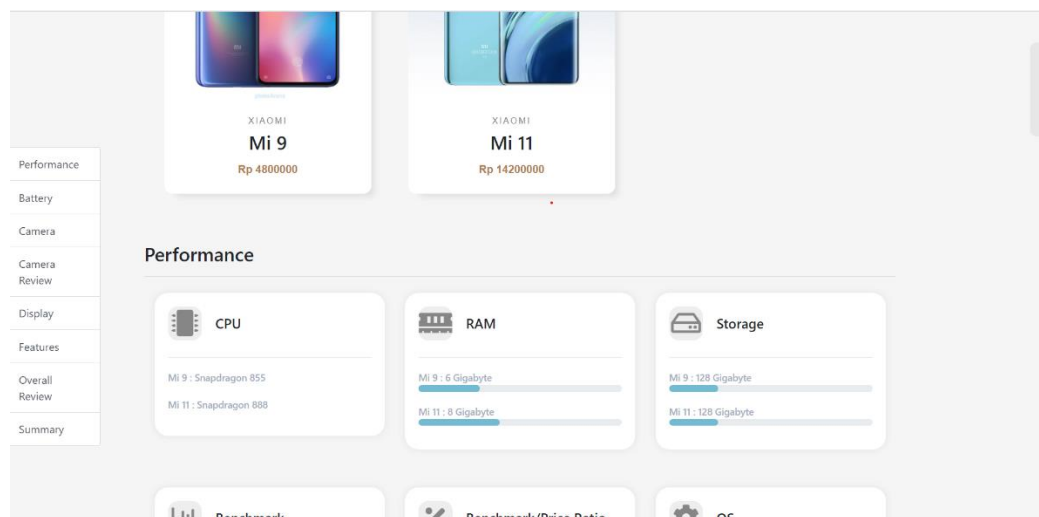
XIAOMI
Mi 9
Rp 4800000

XIAOMI
Mi 11
Rp 14200000

Performance
Battery
Camera
Camera Review
Display
Features
Overall Review
Summary

Performance

CPU
Mi 9 : Snapdragon 855
Mi 11 : Snapdragon 888

RAM
Mi 9 : 6 Gigabyte
Mi 11 : 8 Gigabyte

Storage
Mi 9 : 128 Gigabyte
Mi 11 : 128 Gigabyte

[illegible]
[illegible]
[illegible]